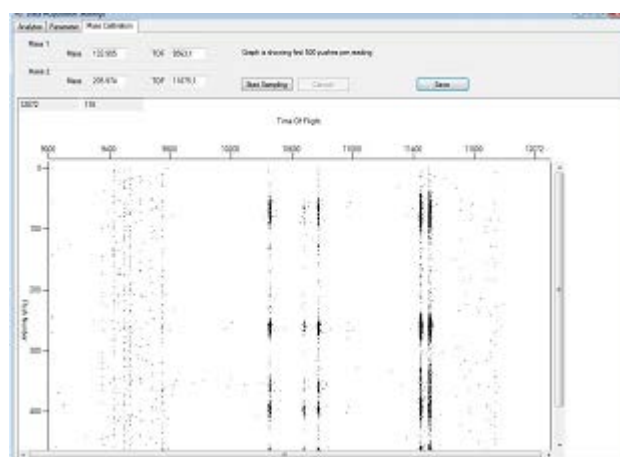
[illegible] Data Acquisition Settings
Analyzer Parameter Mass Calibration
Mass 1
Mass 132.905 TOF 9563.1
Graph is showing first 500 pushes per reading
Mass 2
Mass 208.974 TOF 11475.1
Start Sampling Cancel Save
12072 116
Time Of Flight
9000 9400 9800 10200 10600 11000 11400 11800 12072
0
100
200
300
400
Push Number